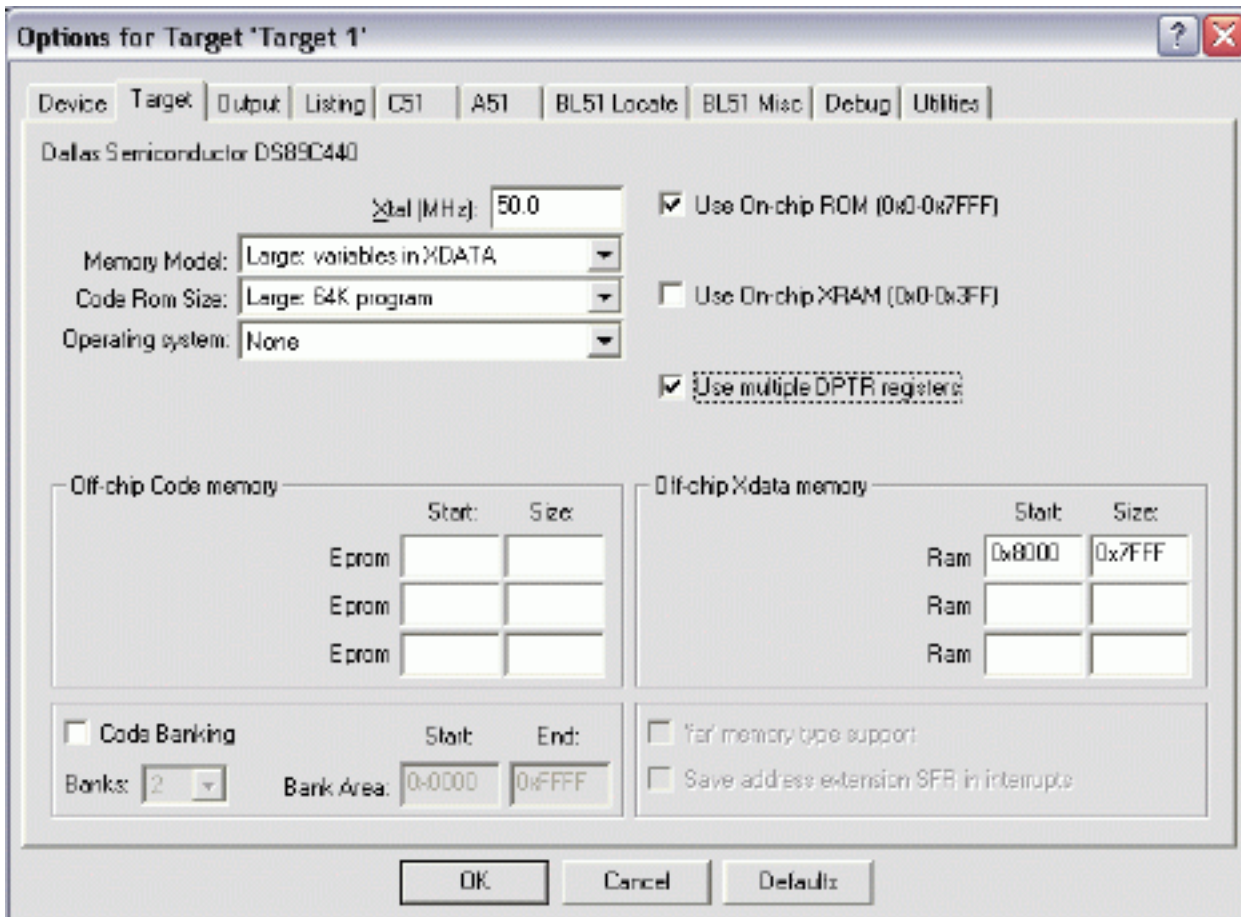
Options for Target 'Target 1'

? X

Device | Target | Output | Listing | C51 | A51 | BL51 Locate | BL51 Misc | Debug | Utilities

Dallas Semiconductor DS89C440

Xtal (MHz): 50.0

Use On-chip ROM (0x0-0x7FFF)

Memory Model: Large: variables in XDATA

Code Rom Size: Large: 64K program

Use On-chip XRAM (0x0-0x3FF)

Operating system: None

Use multiple DPTR registers

Off-chip Code memory

| | Start: | Size: |
|---|---|---|
| Eprom | | |
| Eprom | | |
| Eprom | | |

Off-chip Xdata memory

| | Start: | Size: |
|---|---|---|
| Ram | 0x8000 | 0x7FFF |
| Ram | | |
| Ram | | |

Code Banking

Start: End:

Banks: 2 Bank Area: 0x0000 0xFFFF

'far' memory type support

Save address extension SFR in interrupts

OK Cancel Defaults